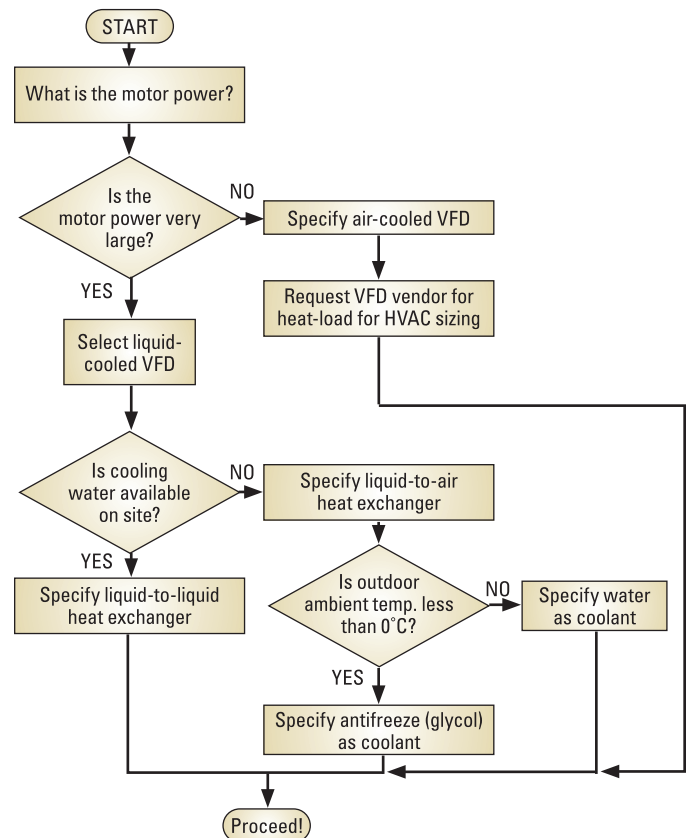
START

What is the motor power?

Is the motor power very large?

NO

Specify air-cooled VFD

Request VFD vendor for heat-load for HVAC sizing

YES

Select liquid-cooled VFD

Is cooling water available on site?

NO

Specify liquid-to-air heat exchanger

YES

Specify liquid-to-liquid heat exchanger

Is outdoor ambient temp. less than 0°C?

NO

Specify water as coolant

YES

Specify antifreeze (glycol) as coolant

Proceed!